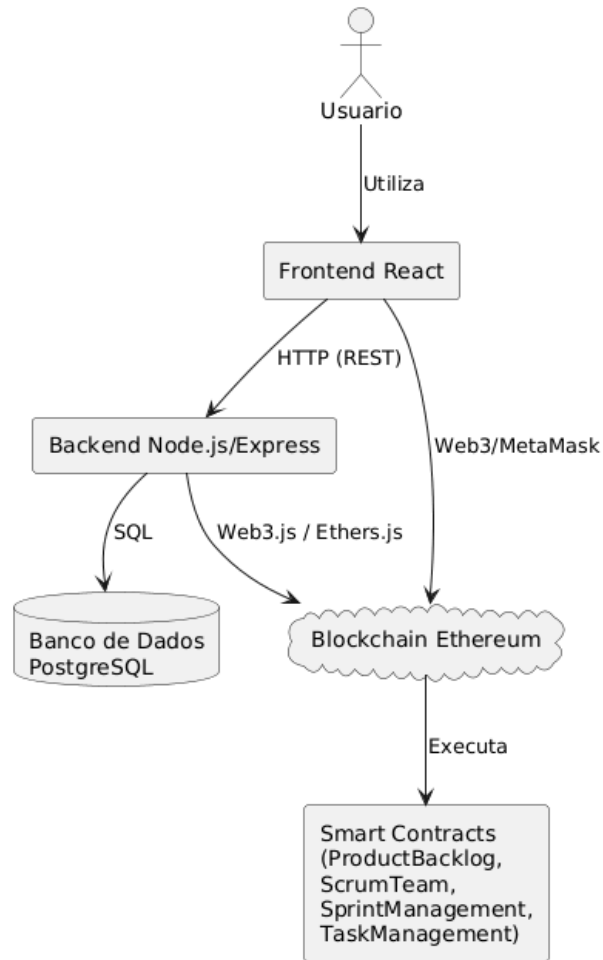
Usuario

Utiliza

Frontend React

HTTP (REST)

Web3/MetaMask

Backend Node.js/Express

SQL

Web3.js / Ethers.js

Banco de Dados
PostgreSQL

Blockchain Ethereum

Executa

Smart Contracts
(ProductBacklog,
ScrumTeam,
SprintManagement,
TaskManagement)